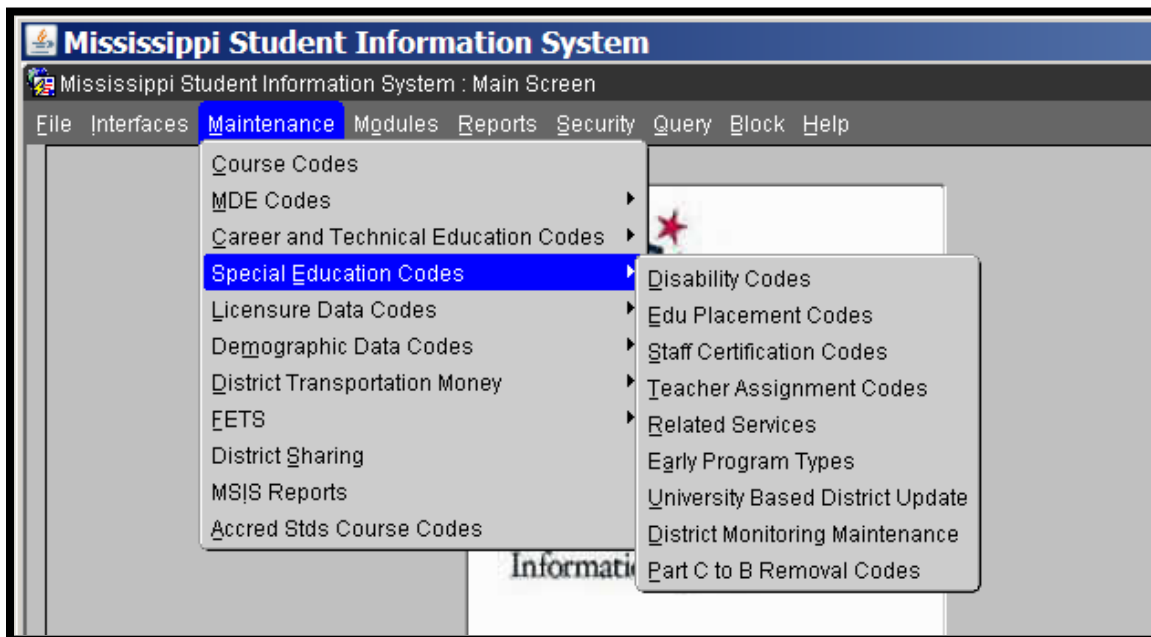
Mississippi Student Information System

Mississippi Student Information System : Main Screen

File Interfaces Maintenance Modules Reports Security Query Block Help

Course Codes
MDE Codes
Career and Technical Education Codes
Special Education Codes
Licensure Data Codes
Demographic Data Codes
District Transportation Money
FETS
District Sharing
MSIS Reports
Accred Stds Course Codes

Disability Codes
Edu Placement Codes
Staff Certification Codes
Teacher Assignment Codes
Related Services
Early Program Types
University Based District Update
District Monitoring Maintenance
Part C to B Removal Codes

Informati